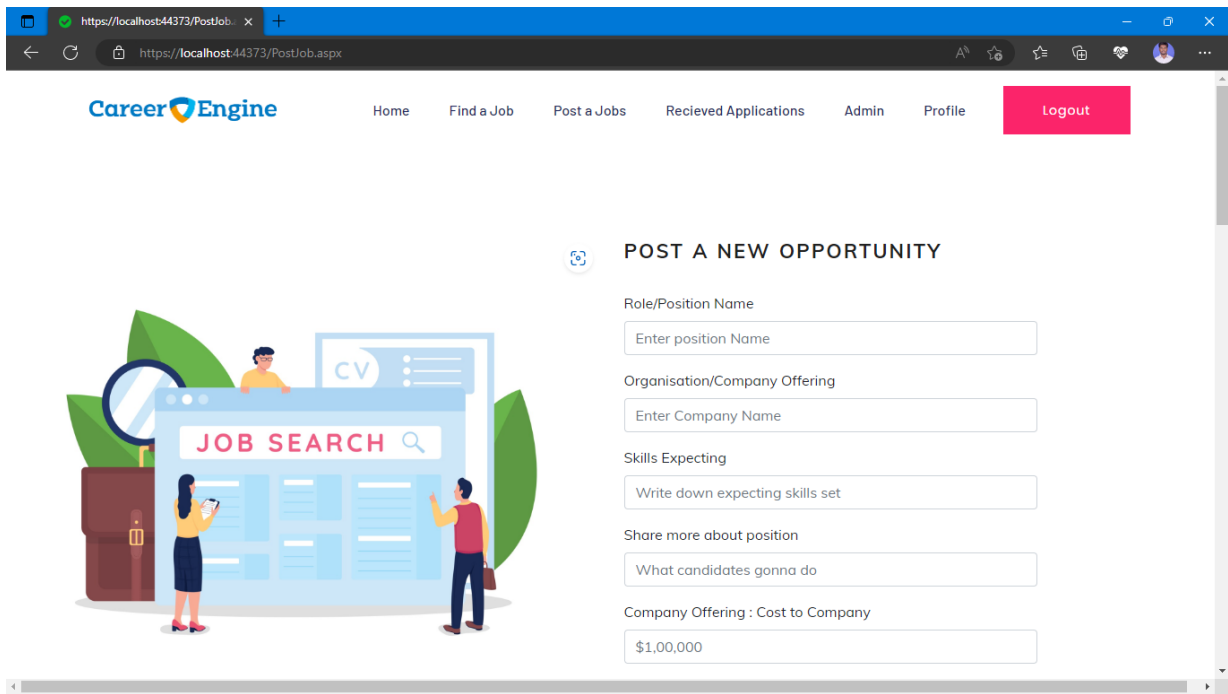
https://localhost:44373/PostJob.

https://localhost:44373/PostJob.aspx

Career Engine

Home Find a Job Post a Jobs Recieved Applications Admin Profile Logout

CV

JOB SEARCH

POST A NEW OPPORTUNITY

Role/Position Name

Enter position Name

Organisation/Company Offering

Enter Company Name

Skills Expecting

Write down expecting skills set

Share more about position

What candidates gonna do

Company Offering : Cost to Company

$1,00,000